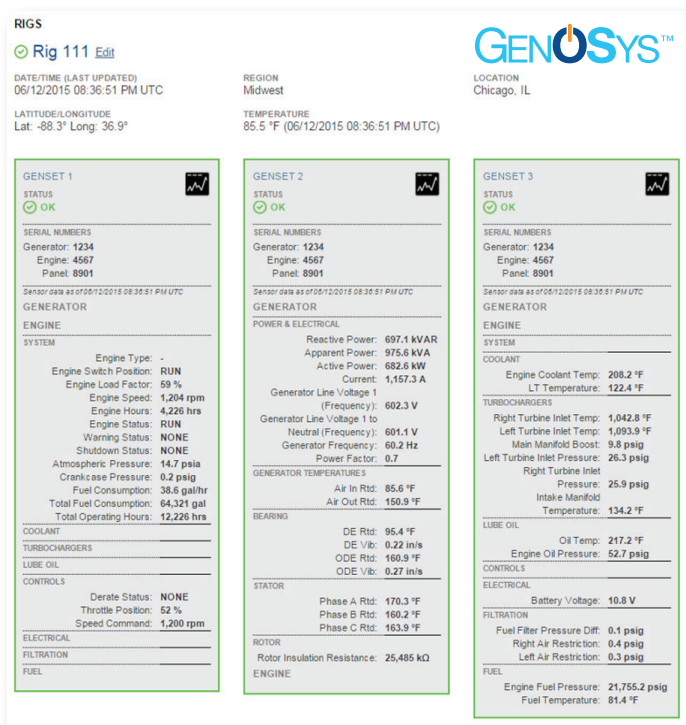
RIGS

Rig 111 Edit

GENOSYS™

DATE/TIME (LAST UPDATED)
06/12/2015 08:36:51 PM UTC

REGION
Midwest

LOCATION
Chicago, IL

LATITUDE/LONGITUDE
Lat: -88.3° Long: 36.9°

TEMPERATURE
85.5 °F (06/12/2015 08:36:51 PM UTC)

GENSET 1
STATUS
OK
SERIAL NUMBERS
Generator: 1234
Engine: 4567
Panel: 8901
Sensor data as of 06/12/2015 08:36:51 PM UTC
GENERATOR
ENGINE
SYSTEM
Engine Type: -
Engine Switch Position: RUN
Engine Load Factor: 59 %
Engine Speed: 1,204 rpm
Engine Hours: 4,226 hrs
Engine Status: RUN
Warning Status: NONE
Shutdown Status: NONE
Atmospheric Pressure: 14.7 psia
Crankcase Pressure: 0.2 psig
Fuel Consumption: 38.6 gal/hr
Total Fuel Consumption: 64,321 gal
Total Operating Hours: 12,226 hrs
COOLANT
TURBOCHARGERS
LUBE OIL
CONTROLS
Derate Status: NONE
Throttle Position: 52 %
Speed Command: 1,200 rpm
ELECTRICAL
FILTRATION
FUEL

GENSET 2
STATUS
OK
SERIAL NUMBERS
Generator: 1234
Engine: 4567
Panel: 8901
Sensor data as of 06/12/2015 08:36:51 PM UTC
GENERATOR
POWER & ELECTRICAL
Reactive Power: 697.1 kVAR
Apparent Power: 975.6 kVA
Active Power: 682.6 kW
Current: 1,157.3 A
Generator Line Voltage 1 (Frequency): 602.3 V
Generator Line Voltage 1 to Neutral (Frequency): 601.1 V
Generator Frequency: 60.2 Hz
Power Factor: 0.7
GENERATOR TEMPERATURES
Air In Rtd: 85.6 °F
Air Out Rtd: 150.9 °F
BEARING
DE Rtd: 95.4 °F
DE Vib: 0.22 in/s
ODE Rtd: 160.9 °F
ODE Vib: 0.27 in/s
STATOR
Phase A Rtd: 170.3 °F
Phase B Rtd: 160.2 °F
Phase C Rtd: 163.9 °F
ROTOR
Rotor Insulation Resistance: 25,485 kΩ
ENGINE

GENSET 3
STATUS
OK
SERIAL NUMBERS
Generator: 1234
Engine: 4567
Panel: 8901
Sensor data as of 06/12/2015 08:36:51 PM UTC
GENERATOR
ENGINE
SYSTEM
COOLANT
Engine Coolant Temp: 208.2 °F
LT Temperature: 122.4 °F
TURBOCHARGERS
Right Turbine Inlet Temp: 1,042.8 °F
Left Turbine Inlet Temp: 1,093.9 °F
Main Manifold Boost: 9.8 psig
Left Turbine Inlet Pressure: 26.3 psig
Right Turbine Inlet Pressure: 25.9 psig
Intake Manifold Temperature: 134.2 °F
LUBE OIL
Oil Temp: 217.2 °F
Engine Oil Pressure: 52.7 psig
CONTROLS
ELECTRICAL
Battery Voltage: 10.8 V
FILTRATION
Fuel Filter Pressure Diff: 0.1 psig
Right Air Restriction: 0.4 psig
Left Air Restriction: 0.3 psig
FUEL
Engine Fuel Pressure: 21,755.2 psig
Fuel Temperature: 81.4 °F